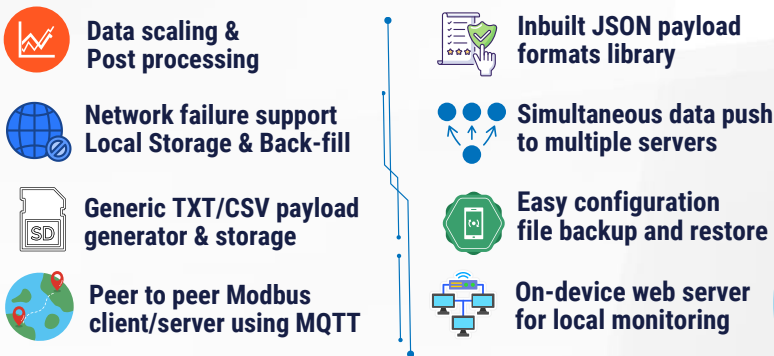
Data scaling &
Post processing

Network failure support
Local Storage & Back-fill

SD

Generic TXT/CSV payload
generator & storage

Peer to peer Modbus
client/server using MQTT

Inbuilt JSON payload
formats library

Simultaneous data push
to multiple servers

Easy configuration
file backup and restore

On-device web server
for local monitoring